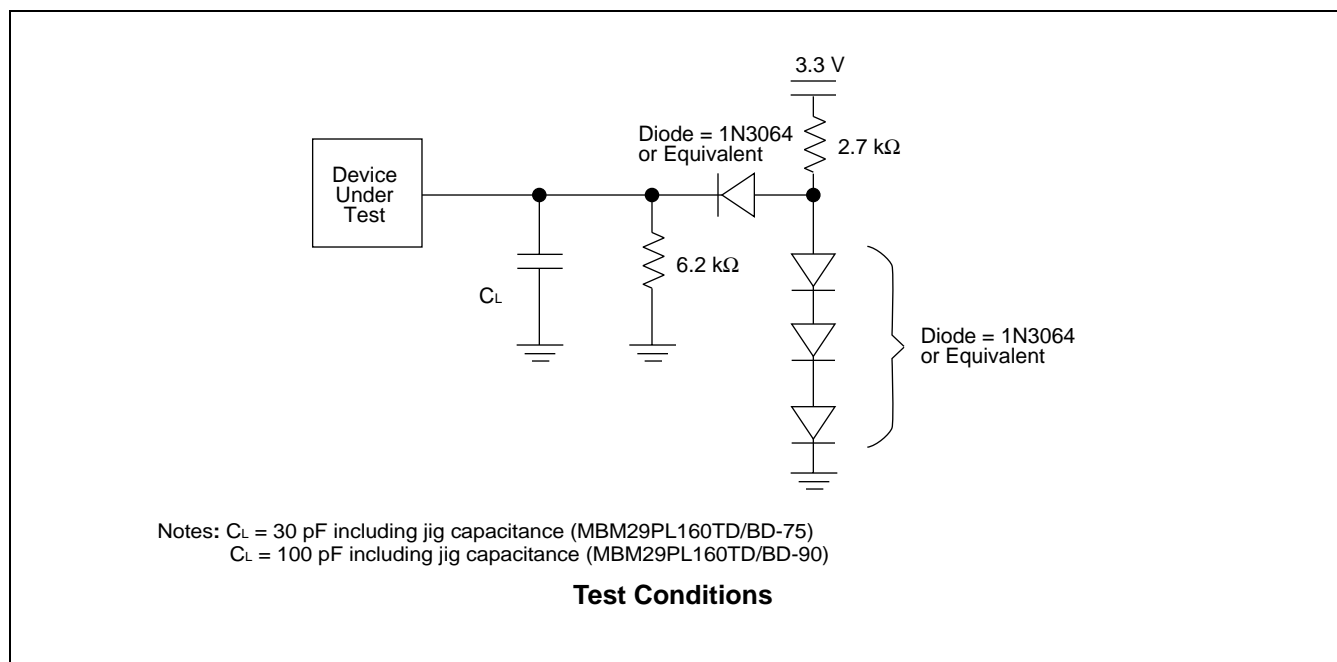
3.3 V

Diode = 1N3064 or Equivalent

2.7 kΩ

Device Under Test

$C_L$

6.2 kΩ

Diode = 1N3064 or Equivalent

Notes: $C_L$ = 30 pF including jig capacitance (MBM29PL160TD/BD-75)
$C_L$ = 100 pF including jig capacitance (MBM29PL160TD/BD-90)

**Test Conditions**